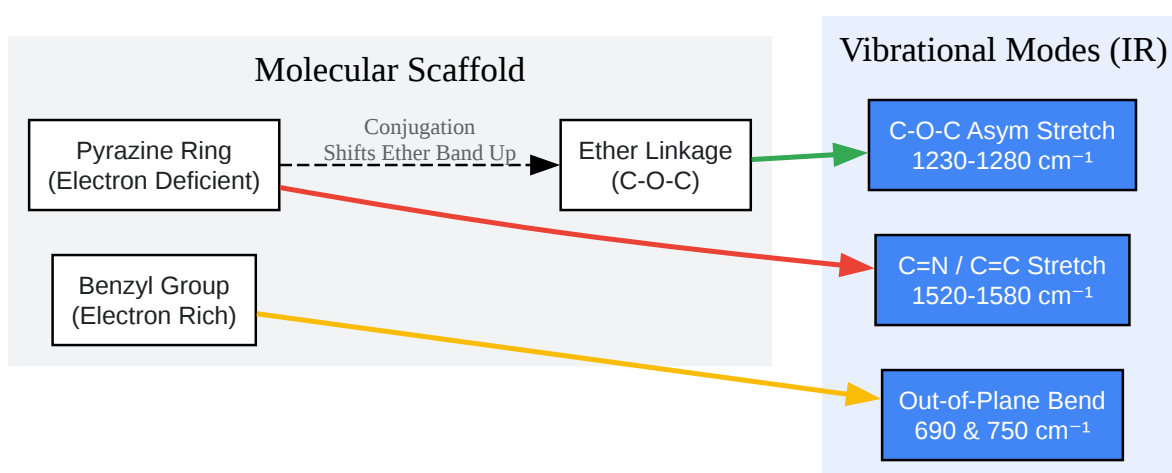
Molecular Scaffold

Pyrazine Ring
(Electron Deficient)

Conjugation
Shifts Ether Band Up

Ether Linkage
(C-O-C)

Benzyl Group
(Electron Rich)

Vibrational Modes (IR)

C-O-C Asym Stretch
1230-1280 cm$^{-1}$

C=N / C=C Stretch
1520-1580 cm$^{-1}$

Out-of-Plane Bend
690 & 750 cm$^{-1}$